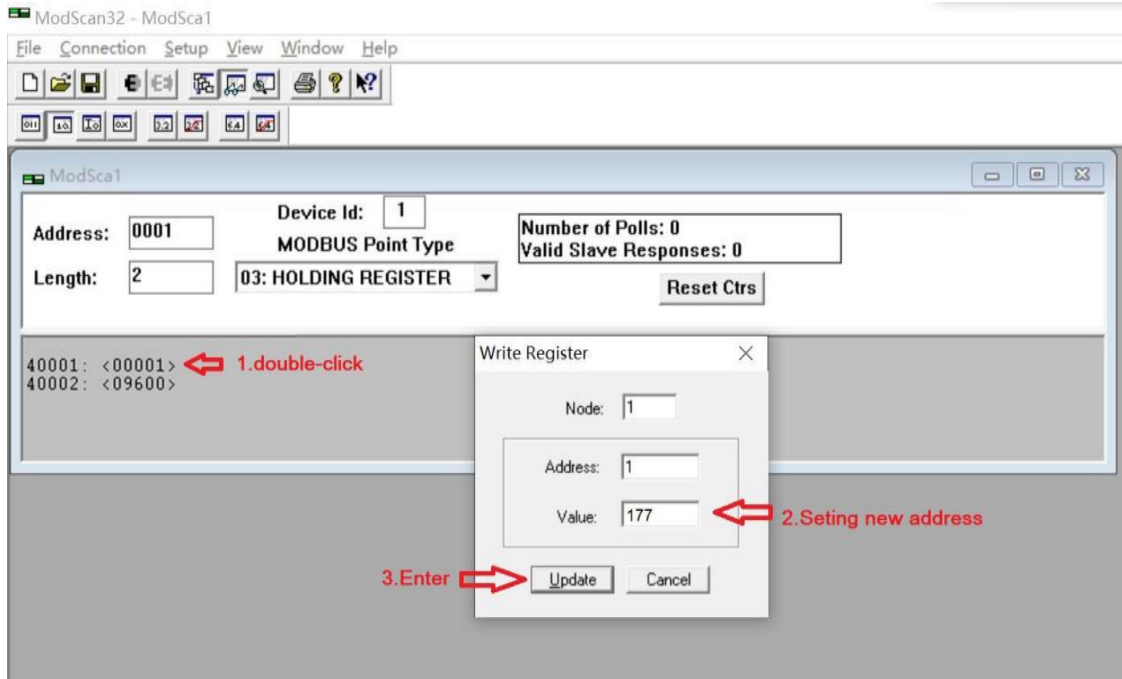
ModScan32 - ModSca1

File Connection Setup View Window Help

ModSca1

Address: 0001

Device Id: 1

MODBUS Point Type

Number of Polls: 0
Valid Slave Responses: 0

Length: 2

03: HOLDING REGISTER

Reset Ctrs

40001: <00001> 1.double-click
40002: <09600>

Write Register

Node: 1

Address: 1

Value: 177

2.Seting new address

3.Enter

Update

Cancel